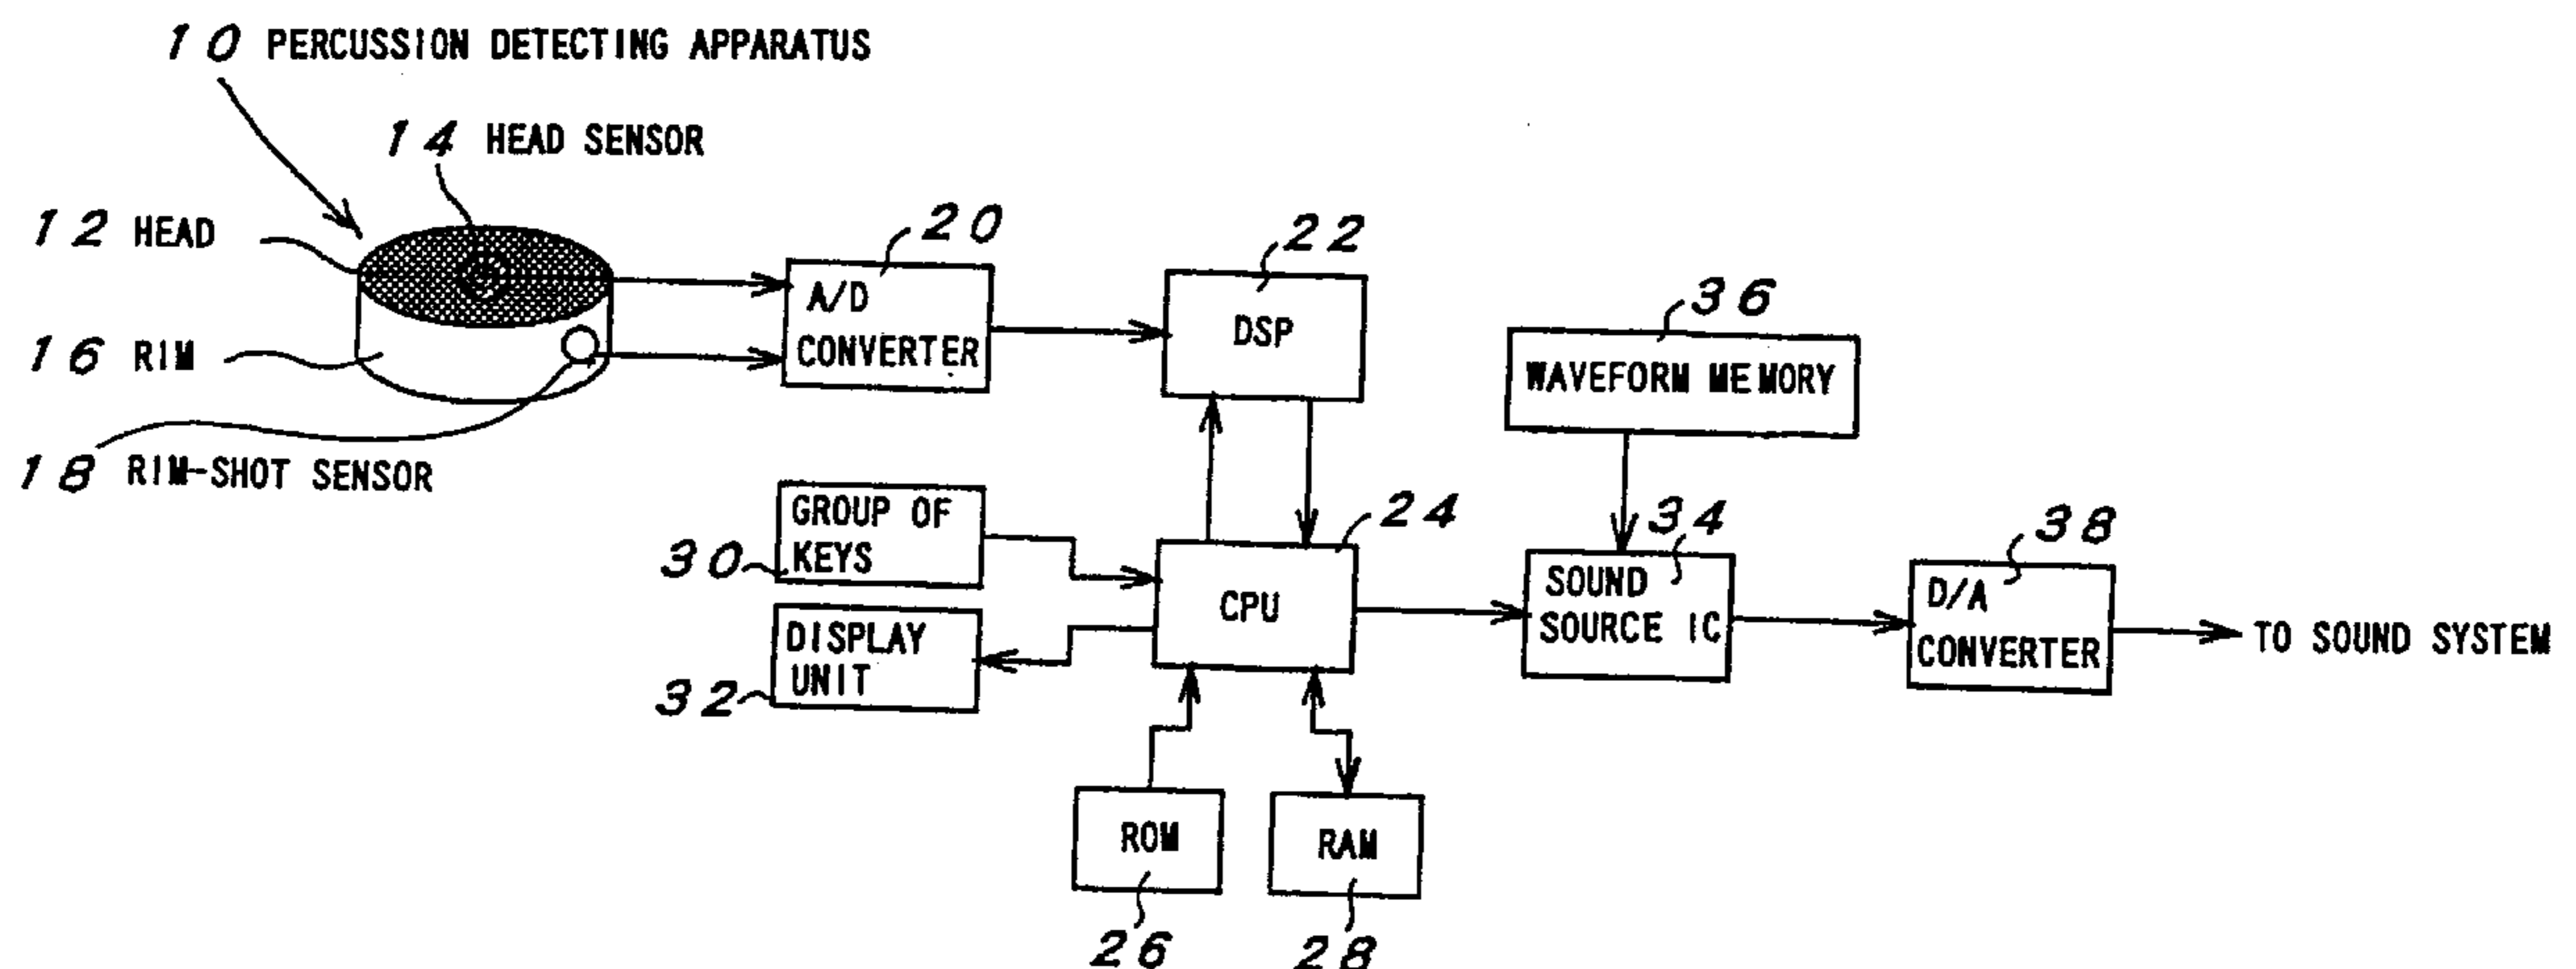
10 PERCUSSION DETECTING APPARATUS

14 HEAD SENSOR

12 HEAD

16 RIM

18 RIM-SHOT SENSOR

20
A/D CONVERTER

22
DSP

36
WAVEFORM MEMORY

30 GROUP OF KEYS

32 DISPLAY UNIT

24
CPU

34
SOUND SOURCE IC

38
D/A CONVERTER

TO SOUND SYSTEM

ROM
26

RAM
28